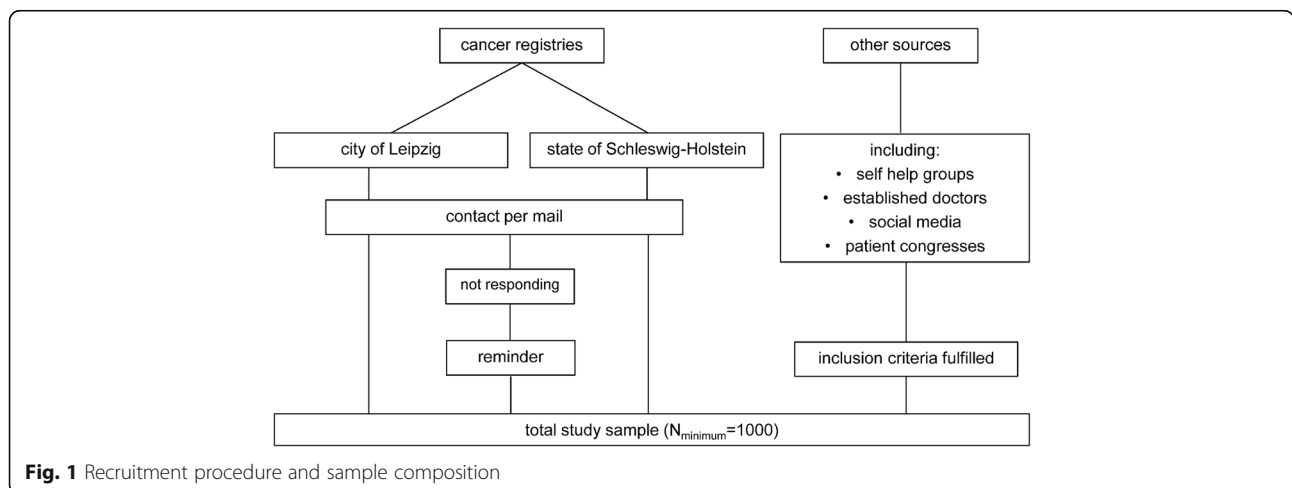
cancer registries

other sources

city of Leipzig

state of Schleswig-Holstein

including:
• self help groups
• established doctors
• social media
• patient congresses

contact per mail

not responding

reminder

inclusion criteria fulfilled

total study sample ($N_{minimum}$=1000)

**Fig. 1** Recruitment procedure and sample composition